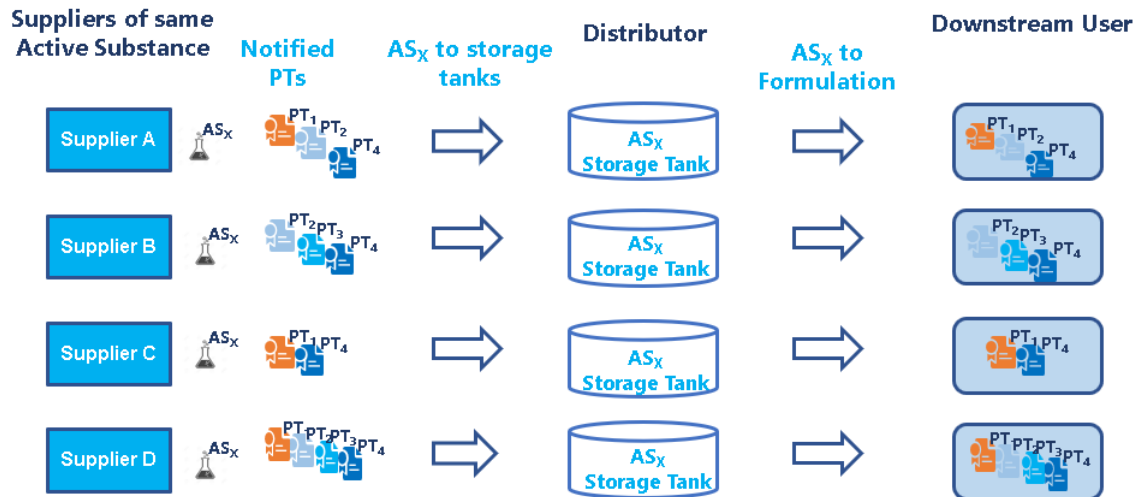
Suppliers of same Active Substance

Notified PTs

$AS_X$ to storage tanks

Distributor

$AS_X$ to Formulation

Downstream User

Supplier A

$AS_X$

$PT_1$ $PT_2$ $PT_4$

$AS_X$ Storage Tank

$PT_1$ $PT_2$ $PT_4$

Supplier B

$AS_X$

$PT_2$ $PT_3$ $PT_4$

$AS_X$ Storage Tank

$PT_2$ $PT_3$ $PT_4$

Supplier C

$AS_X$

$PT_1$ $PT_4$

$AS_X$ Storage Tank

$PT_1$ $PT_4$

Supplier D

$AS_X$

PT PT $PT_3$ $PT_4$

$AS_X$ Storage Tank

PT PT $PT_3$ $PT_4$